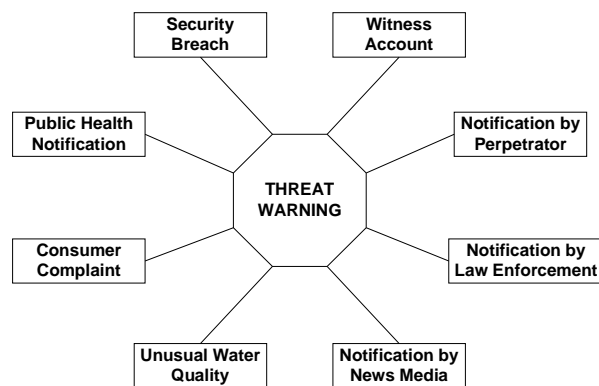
Security Breach

Witness Account

Public Health Notification

Notification by Perpetrator

THREAT WARNING

Consumer Complaint

Notification by Law Enforcement

Unusual Water Quality

Notification by News Media